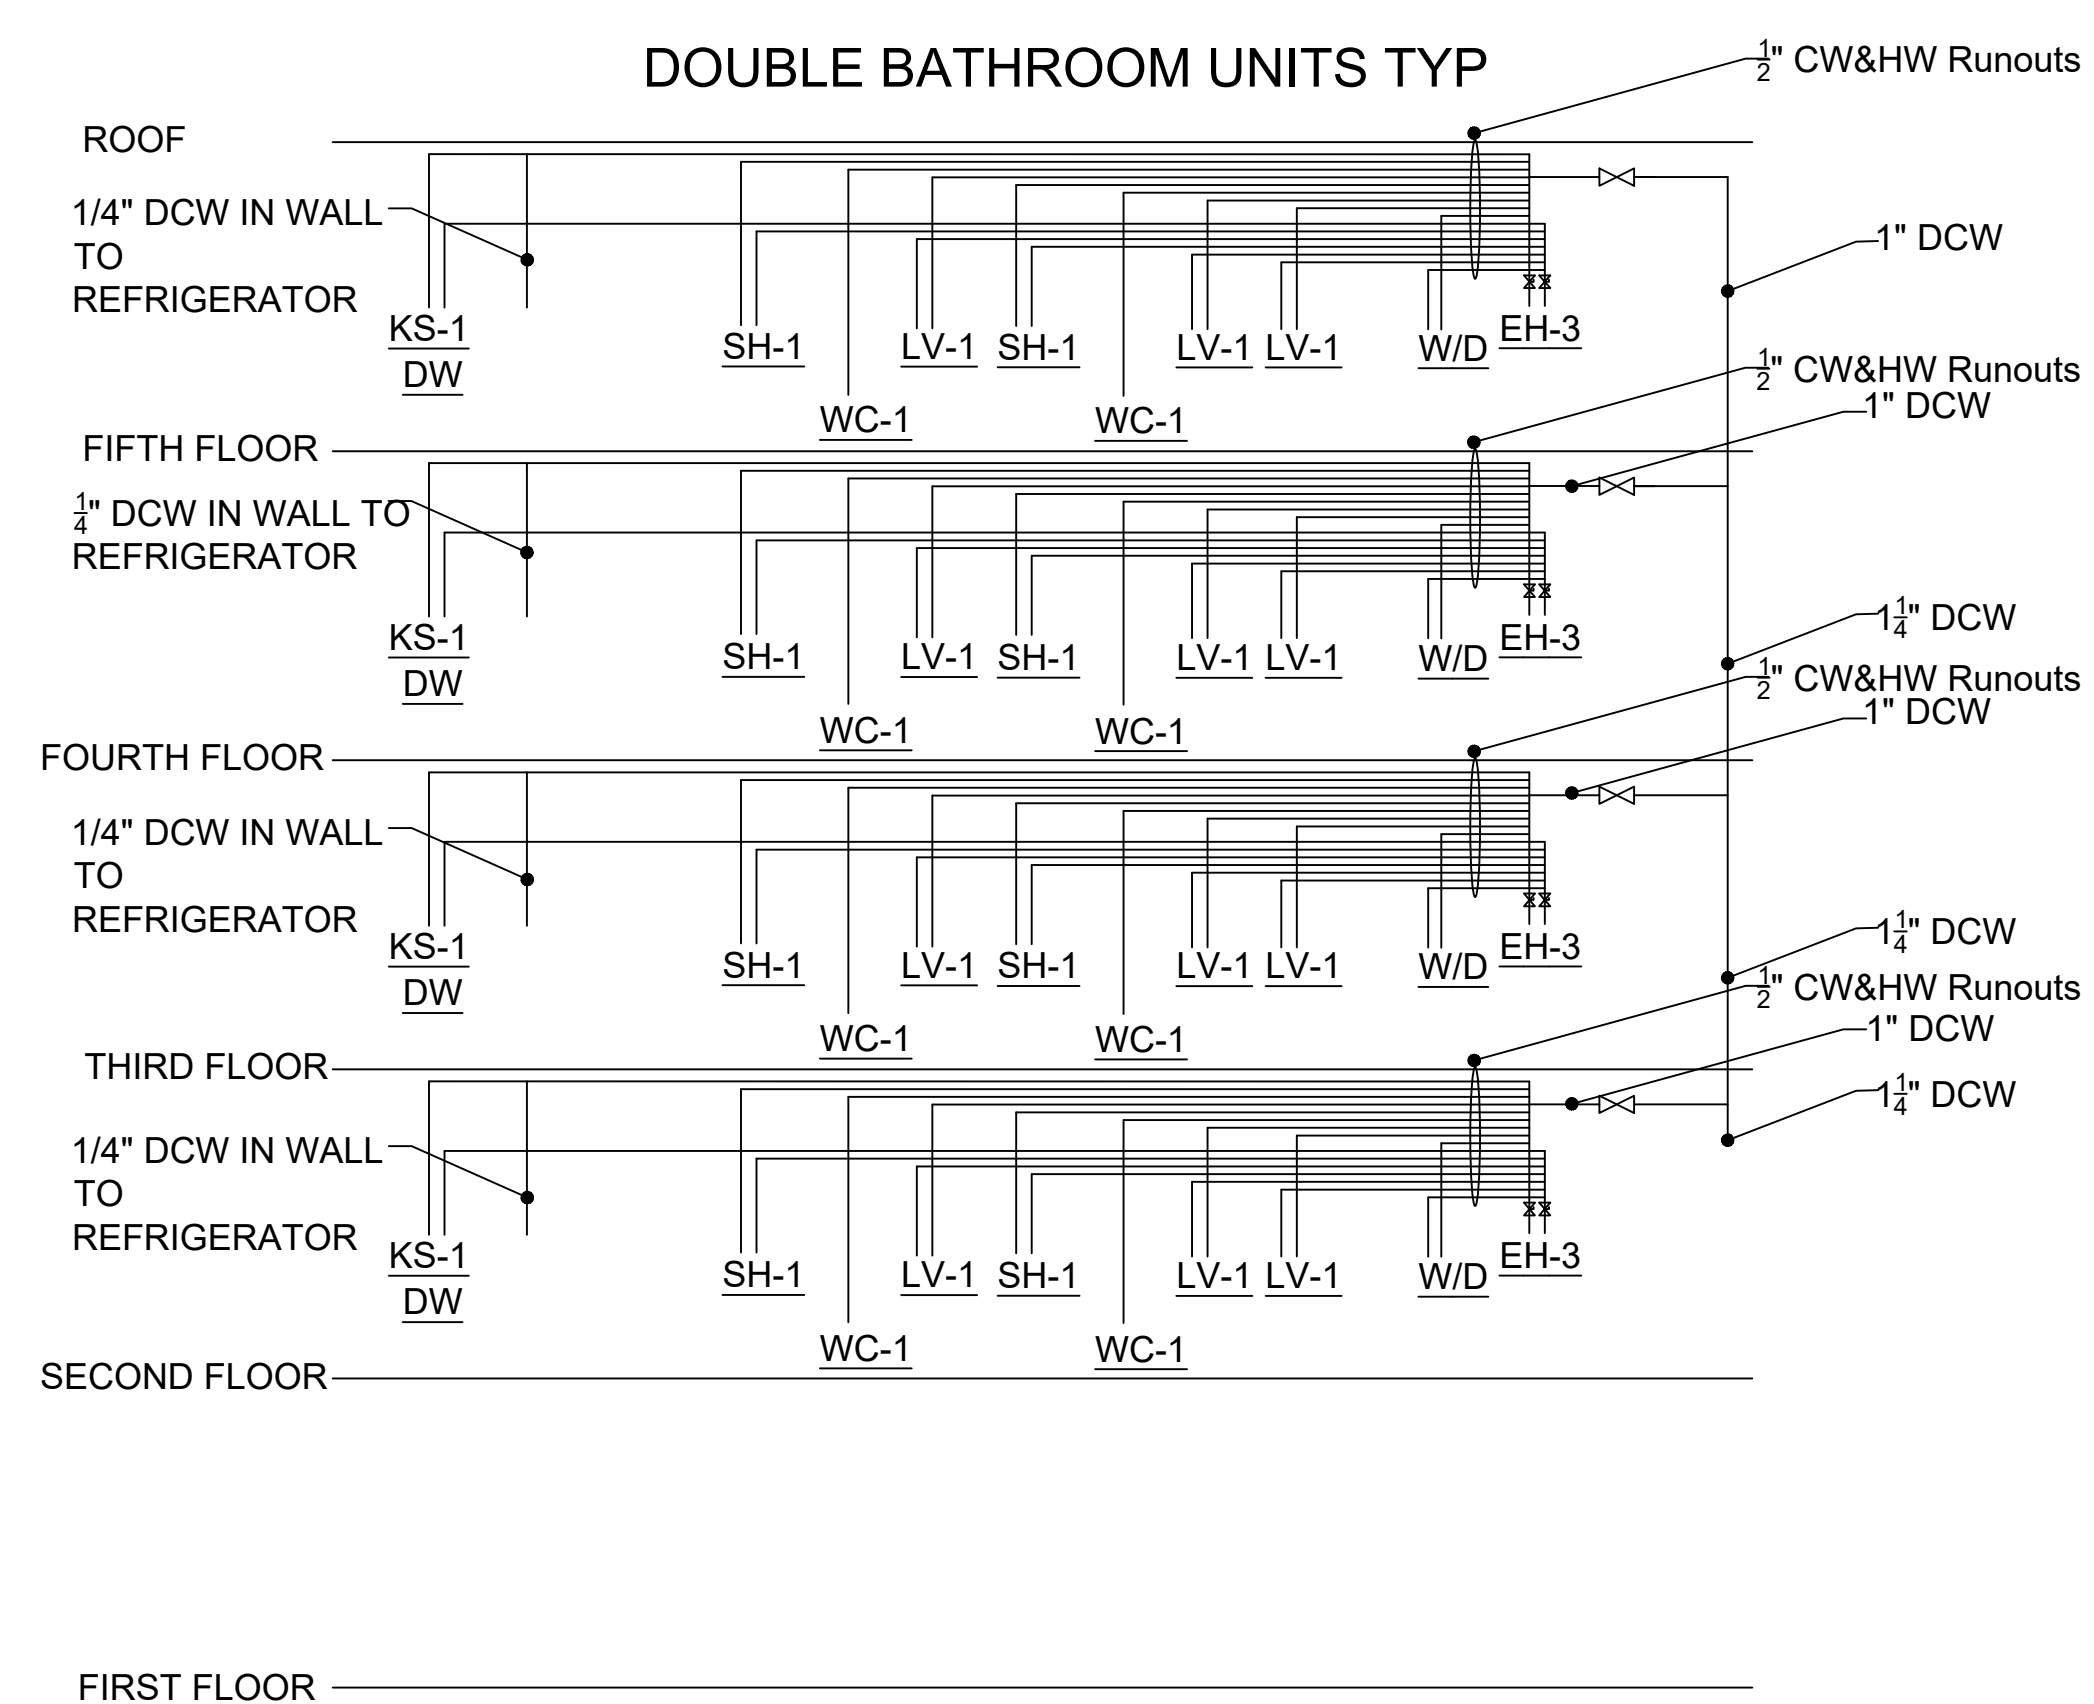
DOUBLE BATHROOM UNITS TYP

$\frac{1}{2}$" CW&HW Runouts

ROOF

1/4" DCW IN WALL TO REFRIGERATOR

1" DCW

KS-1
DW
SH-1
LV-1
SH-1
LV-1
LV-1
W/D
EH-3
WC-1
WC-1

$\frac{1}{2}$" CW&HW Runouts
1" DCW

FIFTH FLOOR

$\frac{1}{4}$" DCW IN WALL TO REFRIGERATOR

KS-1
DW
SH-1
LV-1
SH-1
LV-1
LV-1
W/D
EH-3

$1\frac{1}{4}$" DCW
$\frac{1}{2}$" CW&HW Runouts
1" DCW

WC-1
WC-1

FOURTH FLOOR

1/4" DCW IN WALL TO REFRIGERATOR

KS-1
DW
SH-1
LV-1
SH-1
LV-1
LV-1
W/D
EH-3

$1\frac{1}{4}$" DCW
$\frac{1}{2}$" CW&HW Runouts
1" DCW

WC-1
WC-1

THIRD FLOOR

$1\frac{1}{4}$" DCW

1/4" DCW IN WALL TO REFRIGERATOR

KS-1
DW
SH-1
LV-1
SH-1
LV-1
LV-1
W/D
EH-3
WC-1
WC-1

SECOND FLOOR

FIRST FLOOR